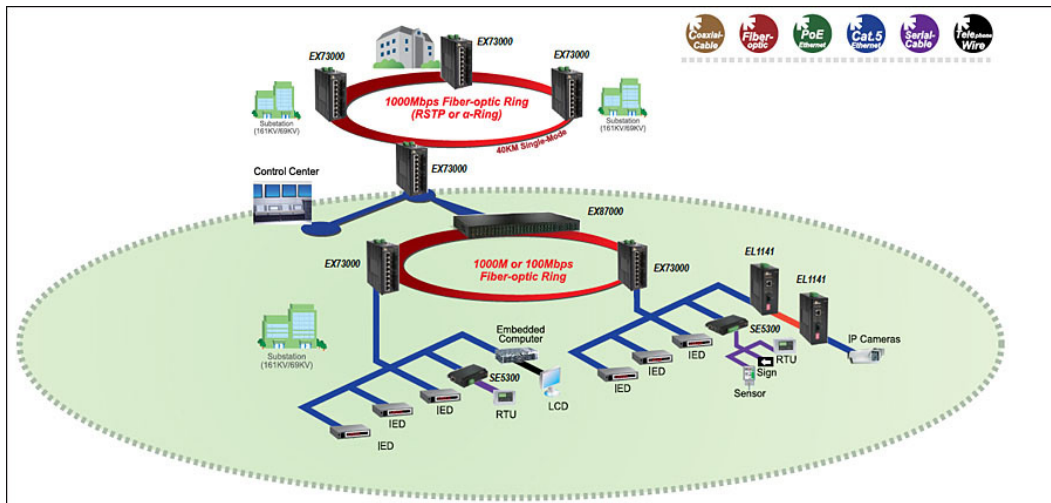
Coaxial-Cable
Fiber-optic
PoE Ethernet
Cat.5 Ethernet
Serial-Cable
Telephone Wire

EX73000
EX73000
EX73000
Substation (161KV/69KV)
1000Mbps Fiber-optic Ring (RSTP or α-Ring)
Substation (161KV/69KV)
40KM Single-Mode
Control Center
EX73000
EX87000
EX73000
1000M or 100Mbps Fiber-optic Ring
EX73000
EL1141
EL1141
Substation (161KV/69KV)
Embedded Computer
SE5300
IED
IED
IED
SE5300
RTU
LCD
IED
IED
IED
IED
RTU
Sign
Sensor
IP Cameras